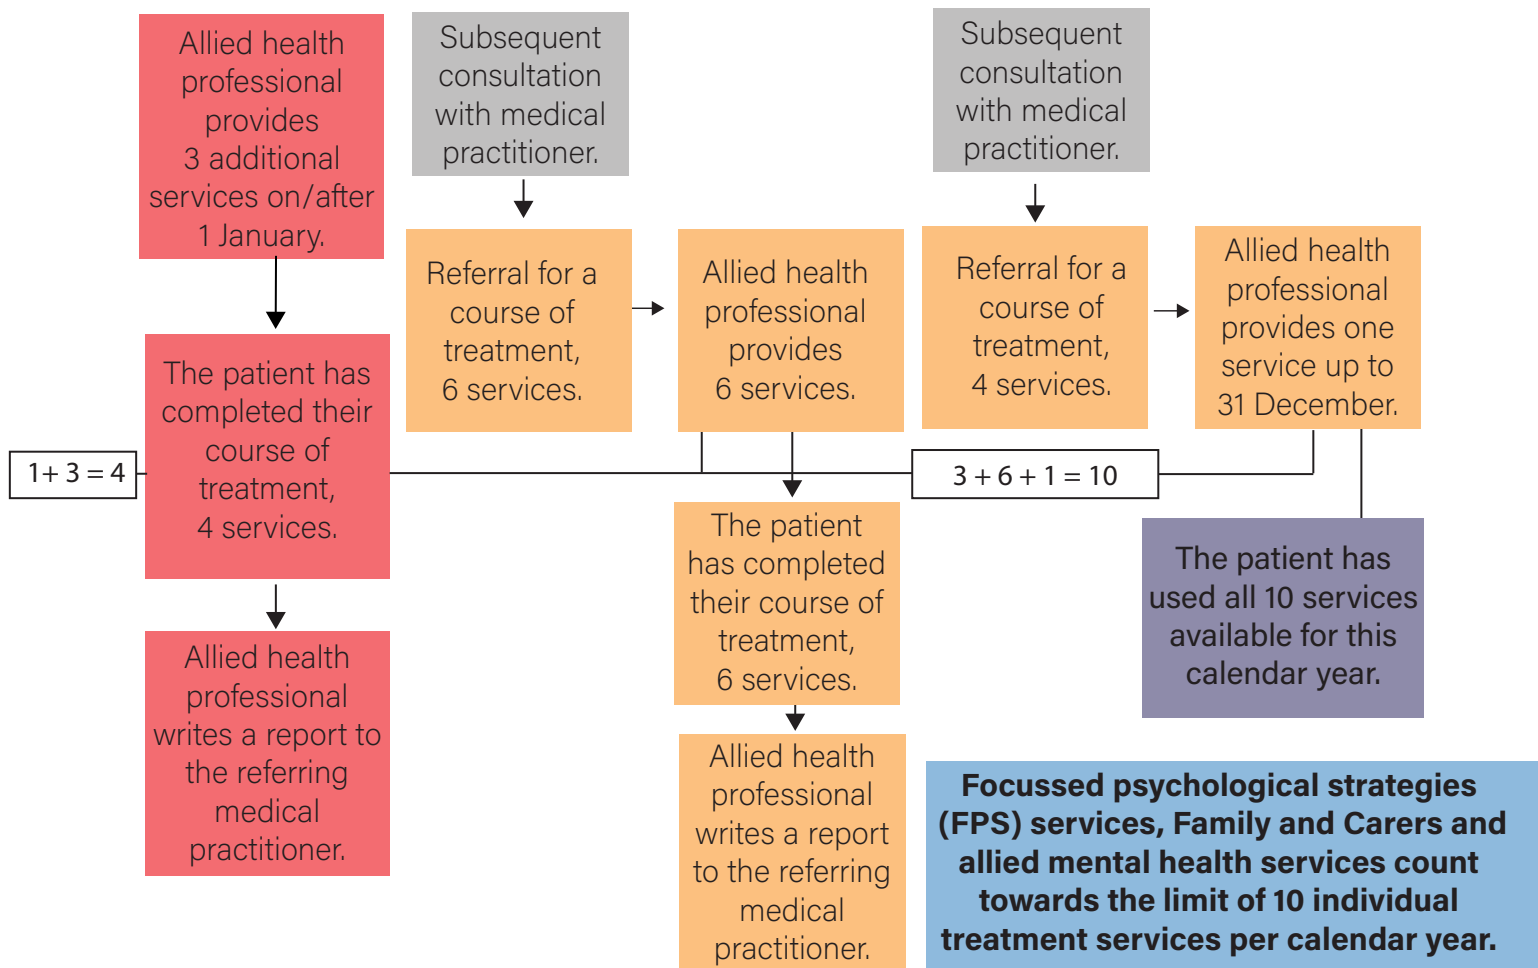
Allied health professional provides 3 additional services on/after 1 January.

The patient has completed their course of treatment, 4 services.

$1+3=4$

Allied health professional writes a report to the referring medical practitioner.

Subsequent consultation with medical practitioner.

Referral for a course of treatment, 6 services.

Allied health professional provides 6 services.

The patient has completed their course of treatment, 6 services.

Allied health professional writes a report to the referring medical practitioner.

Subsequent consultation with medical practitioner.

Referral for a course of treatment, 4 services.

Allied health professional provides one service up to 31 December.

$3+6+1=10$

The patient has used all 10 services available for this calendar year.

Focussed psychological strategies (FPS) services, Family and Carers and allied mental health services count towards the limit of 10 individual treatment services per calendar year.